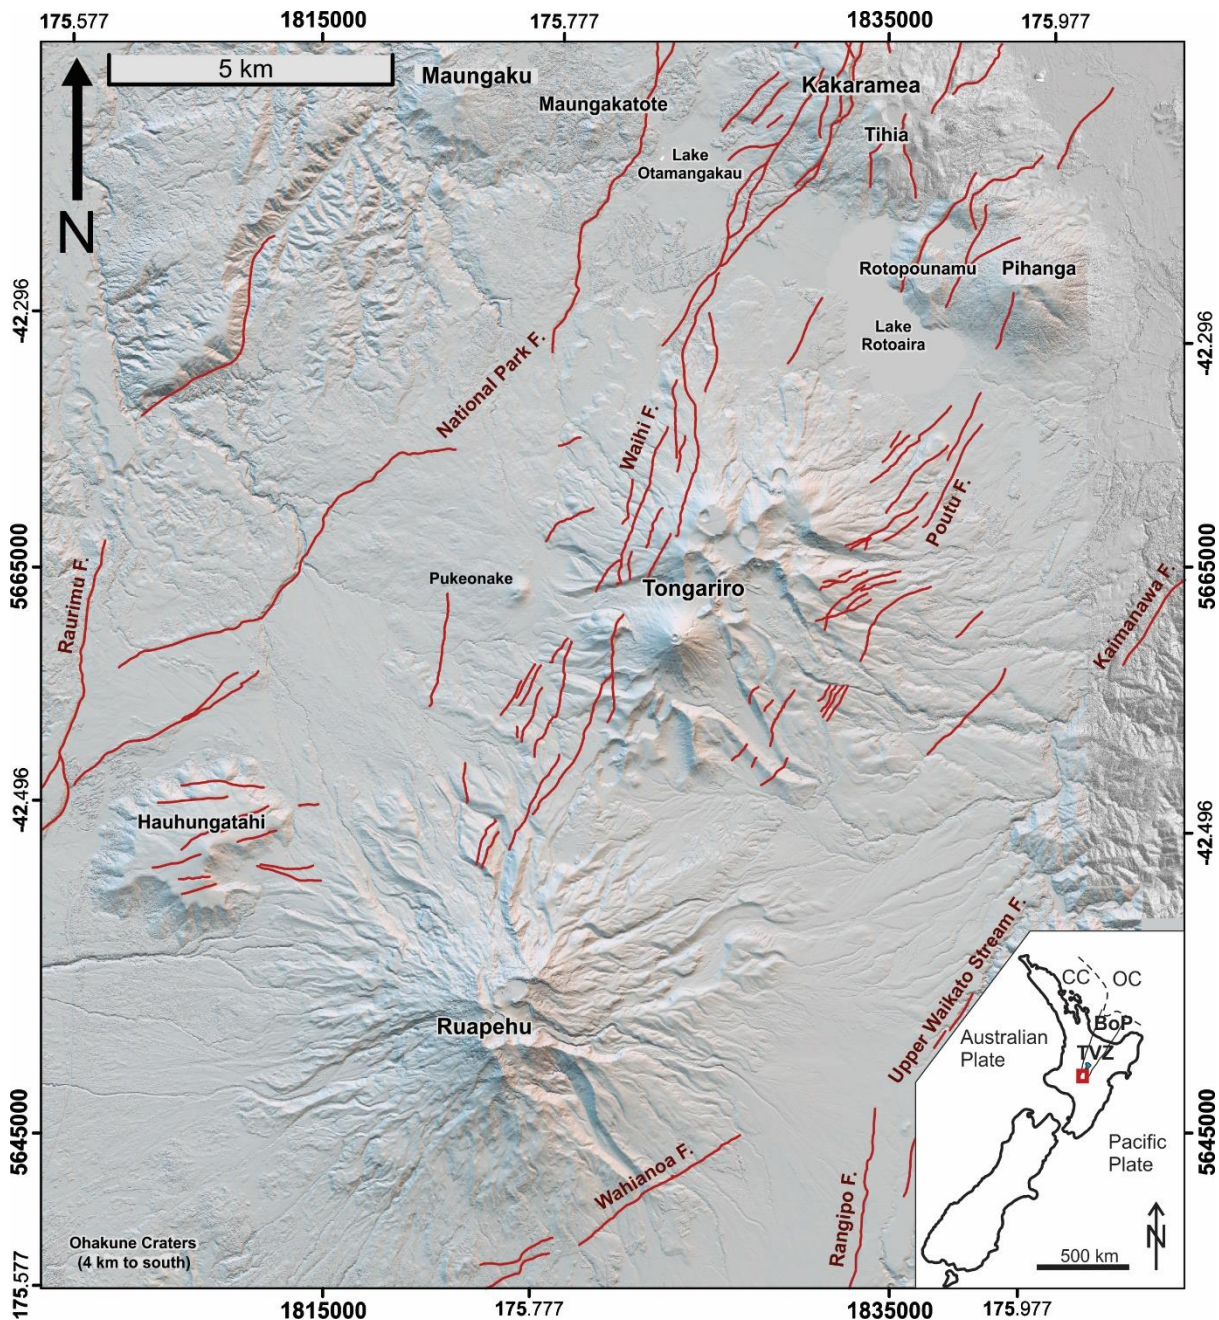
175.577
1815000
175.777
1835000
175.977

5 km
N
Maungaku
Maungakatote
Kakaramea
Tihia
Lake Otamangakau
Rotopounamu
Pihanga
Lake Rotoaira
National Park F.
Waihi F.
Poutu F.
Raurimu F.
Pukeonake
Tongariro
Kaimanawa F.
Hauhungatahi
Ruapehu
Upper Waikato Stream F.
Wahianoa F.
Rangipo F.
Ohakune Craters (4 km to south)

CC
OC
BoP
TVZ
Australian Plate
Pacific Plate
N
500 km

-42.296
5665000
-42.496
5645000
175.577

-42.296
5665000
-42.496
5645000

1815000
175.777
1835000
175.977